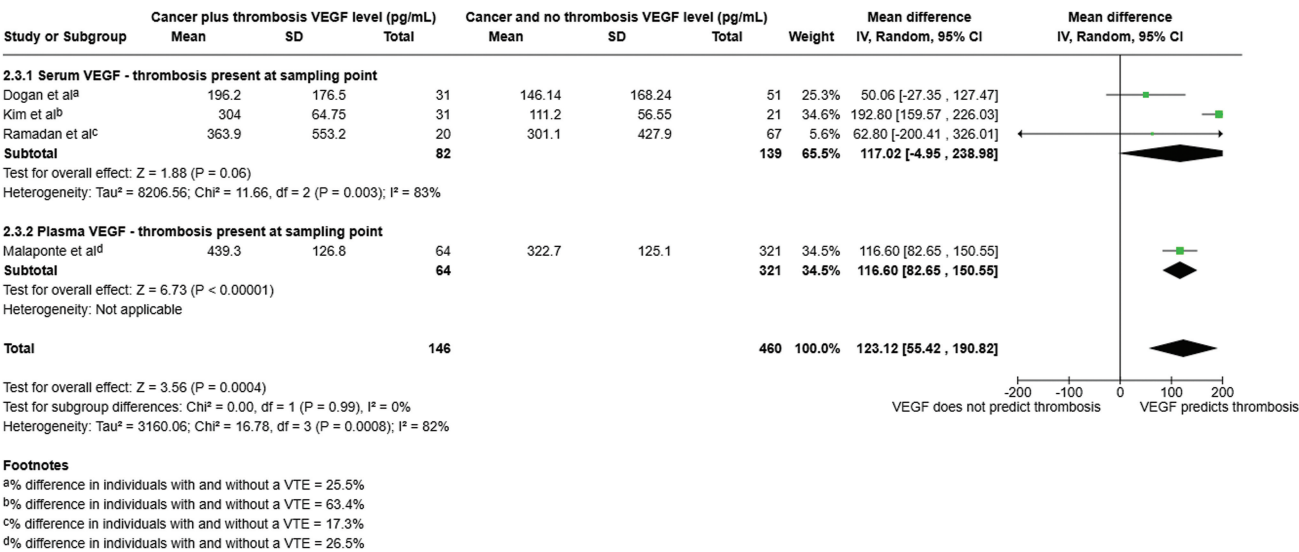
| Study or Subgroup | Cancer plus thrombosis VEGF level (pg/mL) Mean | SD | Total | Cancer and no thrombosis VEGF level (pg/mL) Mean | SD | Total | Weight | Mean difference IV, Random, 95% CI |
|---|---|---|---|---|---|---|---|---|
| **2.3.1 Serum VEGF - thrombosis present at sampling point** | | | | | | | | |
| Dogan et al$^a$ | 196.2 | 176.5 | 31 | 146.14 | 168.24 | 51 | 25.3% | 50.06 [-27.35 , 127.47] |
| Kim et al$^b$ | 304 | 64.75 | 31 | 111.2 | 56.55 | 21 | 34.6% | 192.80 [159.57 , 226.03] |
| Ramadan et al$^c$ | 363.9 | 553.2 | 20 | 301.1 | 427.9 | 67 | 5.6% | 62.80 [-200.41 , 326.01] |
| **Subtotal** | | | **82** | | | **139** | **65.5%** | **117.02 [-4.95 , 238.98]** |
| Test for overall effect: Z = 1.88 (P = 0.06) | | | | | | | | |
| Heterogeneity: Tau² = 8206.56; Chi² = 11.66, df = 2 (P = 0.003); I² = 83% | | | | | | | | |
| **2.3.2 Plasma VEGF - thrombosis present at sampling point** | | | | | | | | |
| Malaponte et al$^d$ | 439.3 | 126.8 | 64 | 322.7 | 125.1 | 321 | 34.5% | 116.60 [82.65 , 150.55] |
| **Subtotal** | | | **64** | | | **321** | **34.5%** | **116.60 [82.65 , 150.55]** |
| Test for overall effect: Z = 6.73 (P < 0.00001) | | | | | | | | |
| Heterogeneity: Not applicable | | | | | | | | |
| **Total** | | | **146** | | | **460** | **100.0%** | **123.12 [55.42 , 190.82]** |

Mean difference
IV, Random, 95% CI

-200 -100 0 100 200
VEGF does not predict thrombosis VEGF predicts thrombosis

Test for overall effect: Z = 3.56 (P = 0.0004)
Test for subgroup differences: Chi² = 0.00, df = 1 (P = 0.99), I² = 0%
Heterogeneity: Tau² = 3160.06; Chi² = 16.78, df = 3 (P = 0.0008); I² = 82%

**Footnotes**
$^a$% difference in individuals with and without a VTE = 25.5%
$^b$% difference in individuals with and without a VTE = 63.4%
$^c$% difference in individuals with and without a VTE = 17.3%
$^d$% difference in individuals with and without a VTE = 26.5%